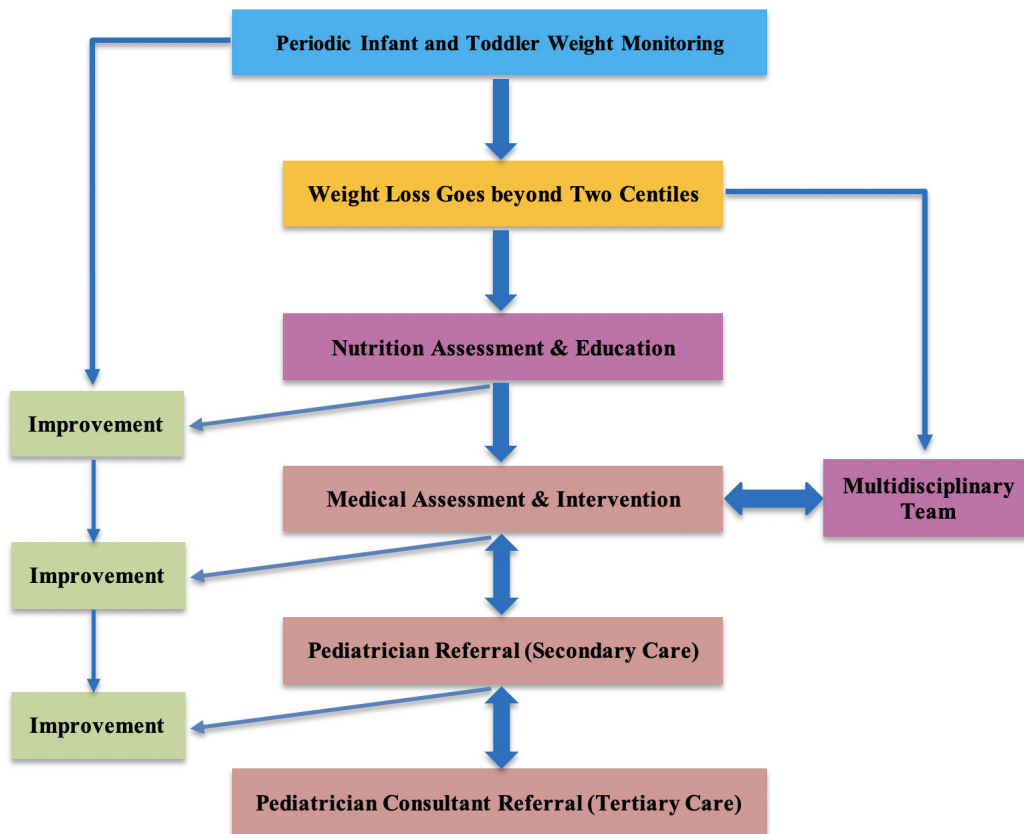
Periodic Infant and Toddler Weight Monitoring

Weight Loss Goes beyond Two Centiles

Nutrition Assessment & Education

Improvement

Medical Assessment & Intervention

Multidisciplinary Team

Improvement

Pediatrician Referral (Secondary Care)

Improvement

Pediatrician Consultant Referral (Tertiary Care)